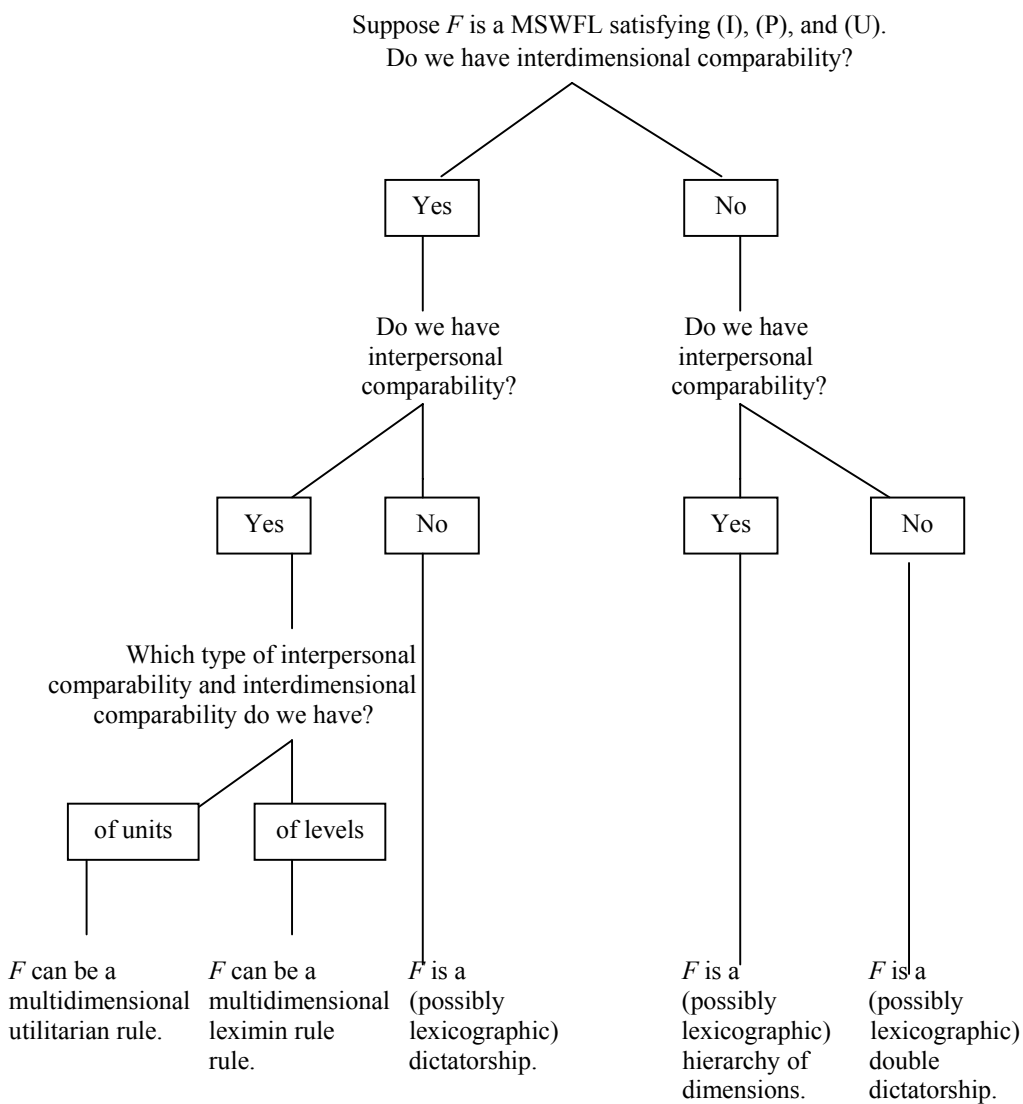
Suppose $F$ is a MSWFL satisfying (I), (P), and (U). Do we have interdimensional comparability?

Yes

No

Do we have interpersonal comparability?

Do we have interpersonal comparability?

Yes

No

Yes

No

Which type of interpersonal comparability and interdimensional comparability do we have?

of units

of levels

$F$ can be a multidimensional utilitarian rule.

$F$ can be a multidimensional leximin rule rule.

$F$ is a (possibly lexicographic) dictatorship.

$F$ is a (possibly lexicographic) hierarchy of dimensions.

$F$ is a (possibly lexicographic) double dictatorship.